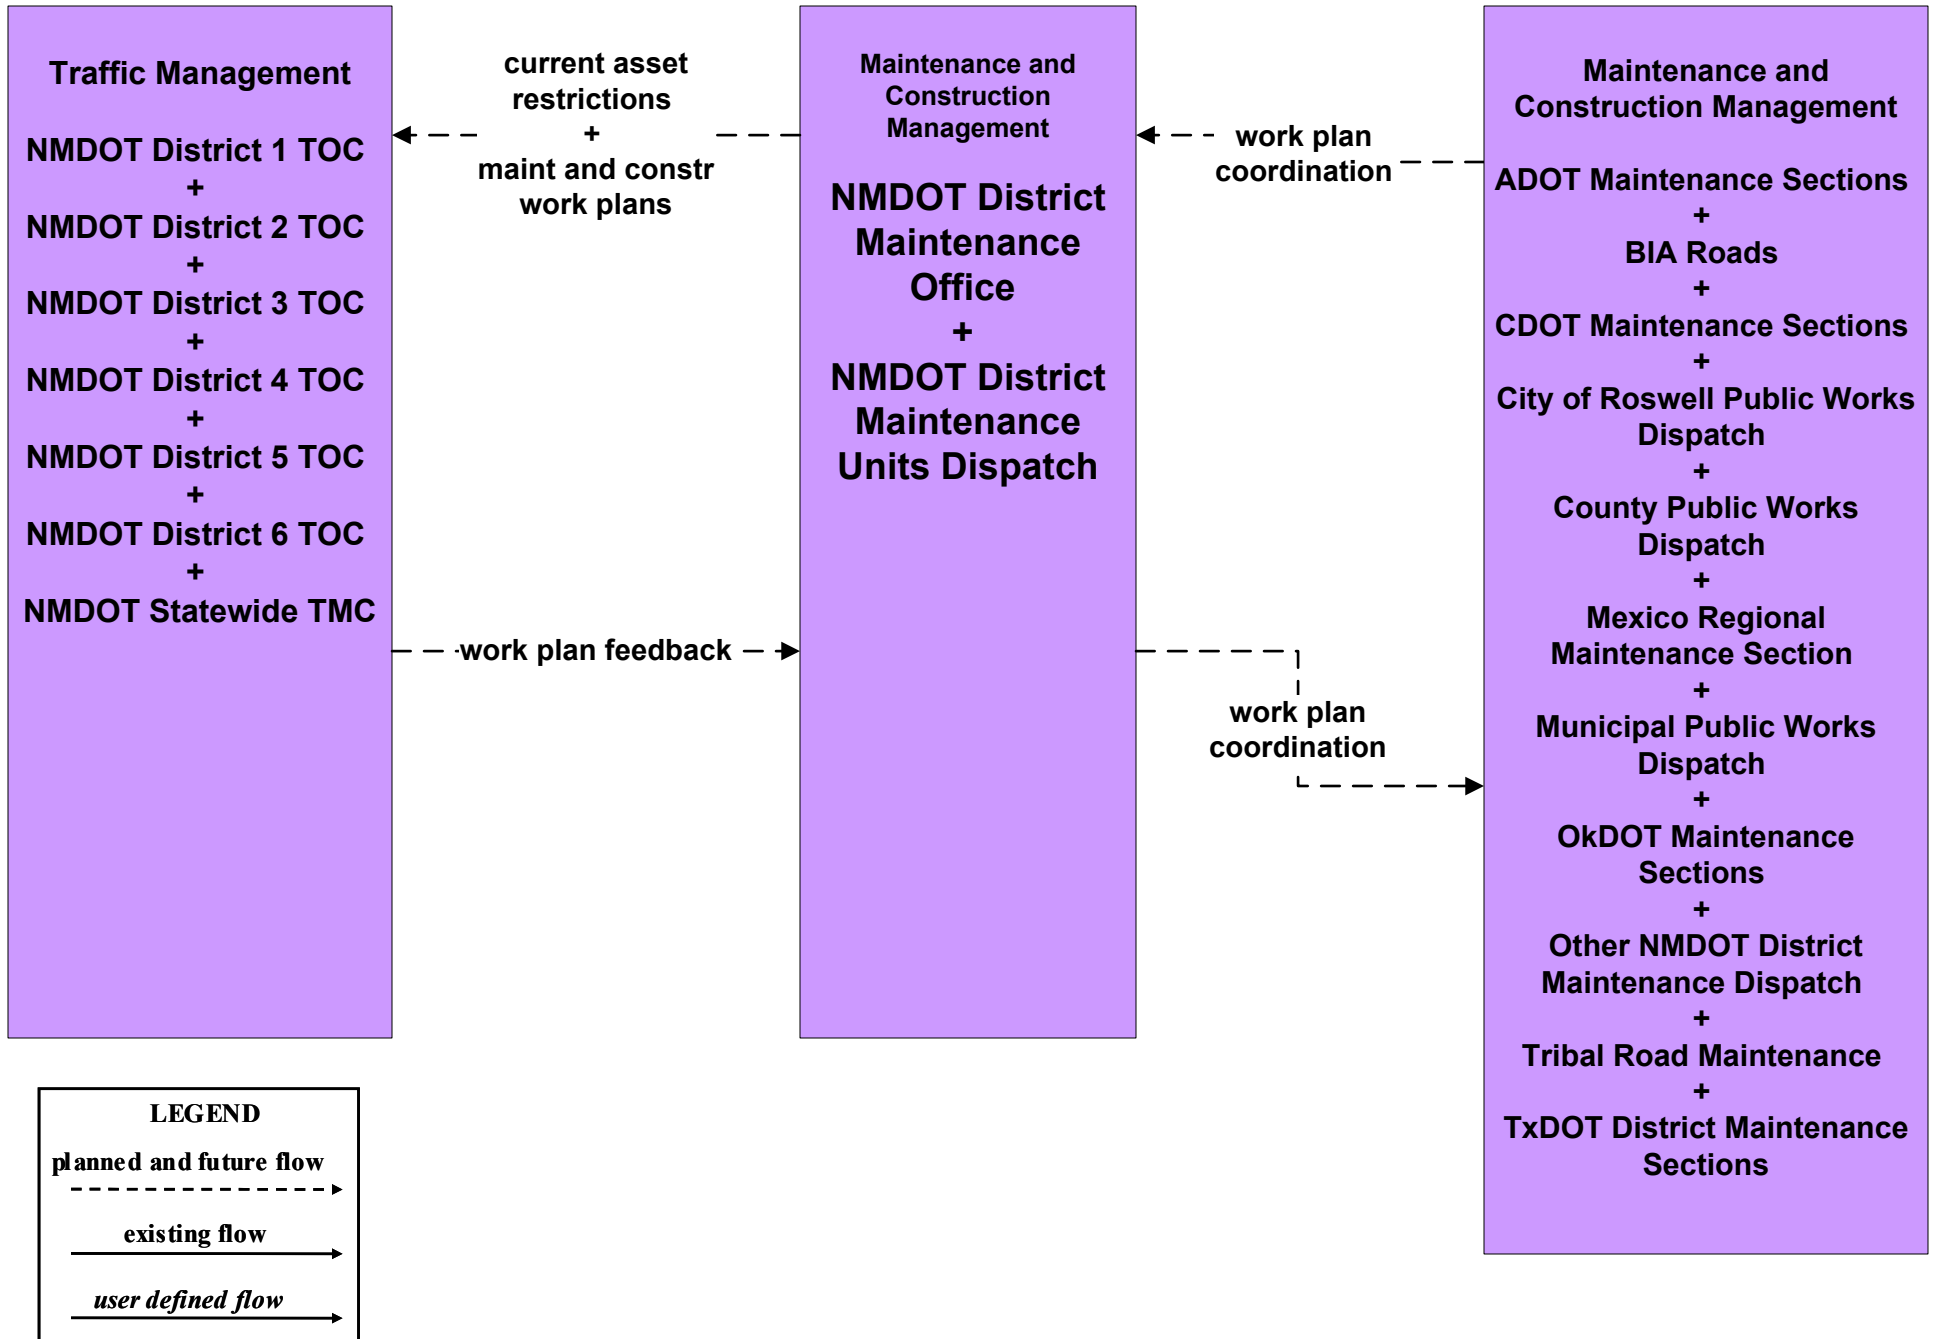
Traffic Management

NMDOT District 1 TOC
+
NMDOT District 2 TOC
+
NMDOT District 3 TOC
+
NMDOT District 4 TOC
+
NMDOT District 5 TOC
+
NMDOT District 6 TOC
+
NMDOT Statewide TMC

current asset restrictions
+
maint and constr work plans

work plan feedback

Maintenance and Construction Management

NMDOT District Maintenance Office
+
NMDOT District Maintenance Units Dispatch

work plan coordination

work plan coordination

Maintenance and Construction Management

ADOT Maintenance Sections
+
BIA Roads
+
CDOT Maintenance Sections
+
City of Roswell Public Works Dispatch
+
County Public Works Dispatch
+
Mexico Regional Maintenance Section
+
Municipal Public Works Dispatch
+
OkDOT Maintenance Sections
+
Other NMDOT District Maintenance Dispatch
+
Tribal Road Maintenance
+
TxDOT District Maintenance Sections

LEGEND
planned and future flow
existing flow
user defined flow